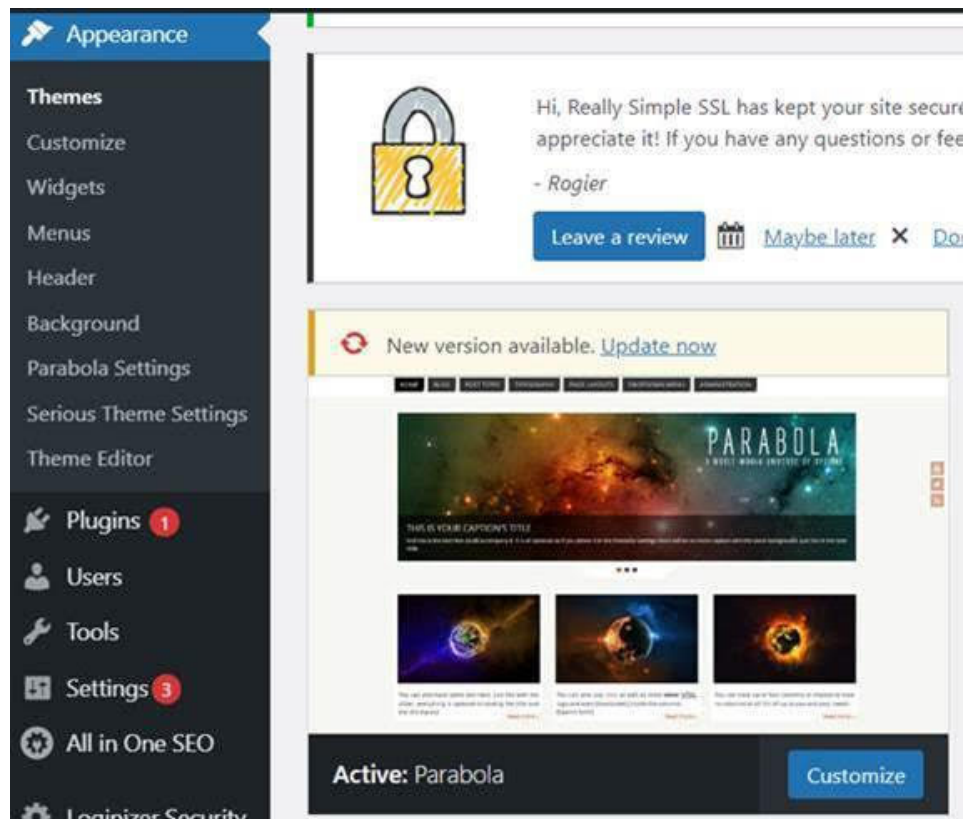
Appearance

Themes

Customize

Widgets

Menus

Header

Background

Parabola Settings

Serious Theme Settings

Theme Editor

Plugins 1

Users

Tools

Settings 3

All in One SEO

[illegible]

Hi, Really Simple SSL has kept your site secure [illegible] appreciate it! If you have any questions or fee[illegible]

- Rogier

Leave a review

Maybe later

Do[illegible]

New version available. Update now

PARABOLA

THIS IS YOUR CAPTION'S TITLE

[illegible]

Active: Parabola

Customize